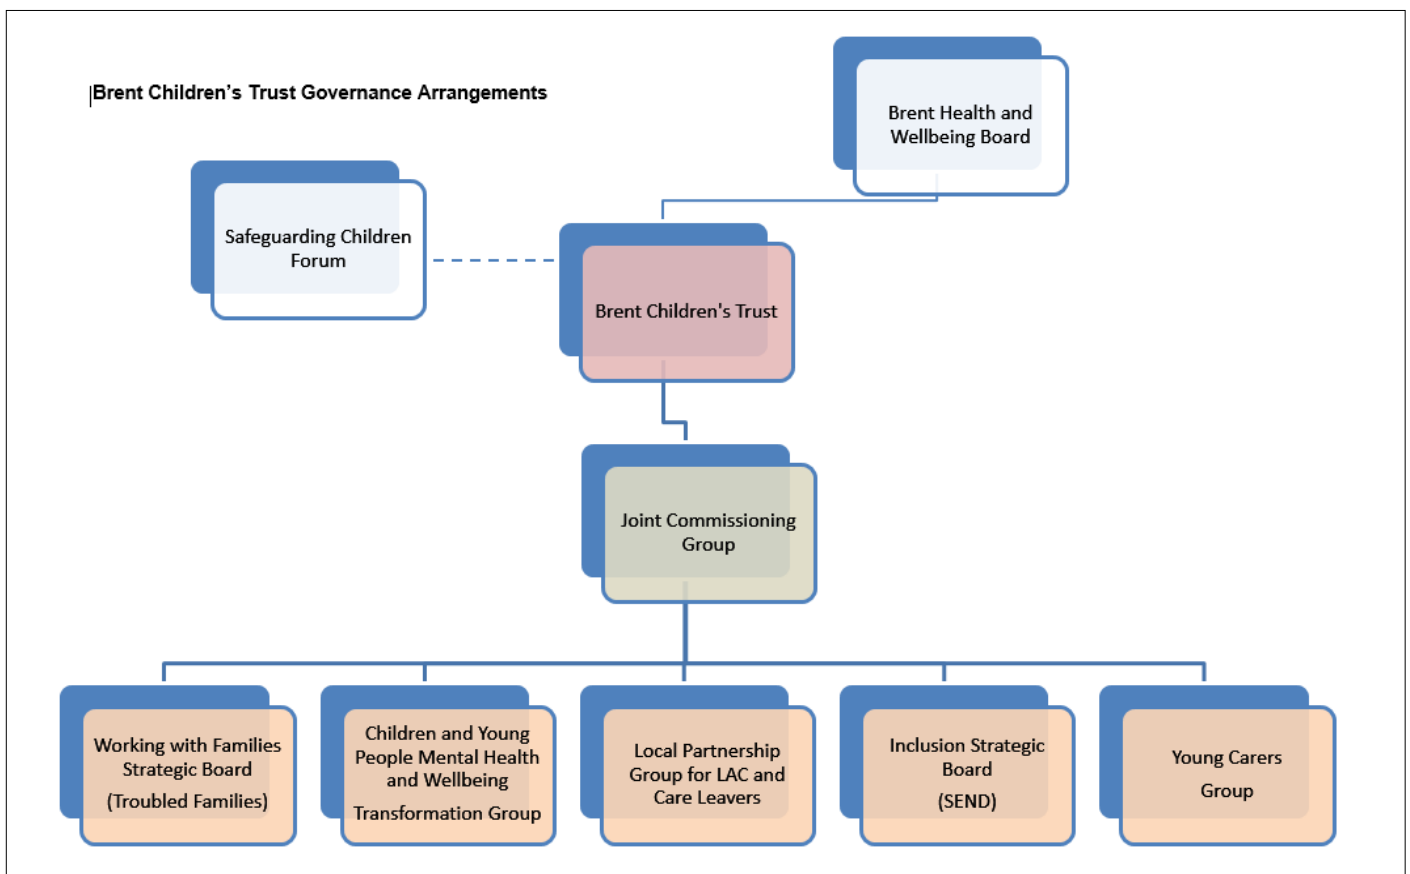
Brent Children's Trust Governance Arrangements

Brent Health and Wellbeing Board

Safeguarding Children Forum

Brent Children's Trust

Joint Commissioning Group

Working with Families Strategic Board

(Troubled Families)

Children and Young People Mental Health and Wellbeing

Transformation Group

Local Partnership Group for LAC and Care Leavers

Inclusion Strategic Board

(SEND)

Young Carers

Group